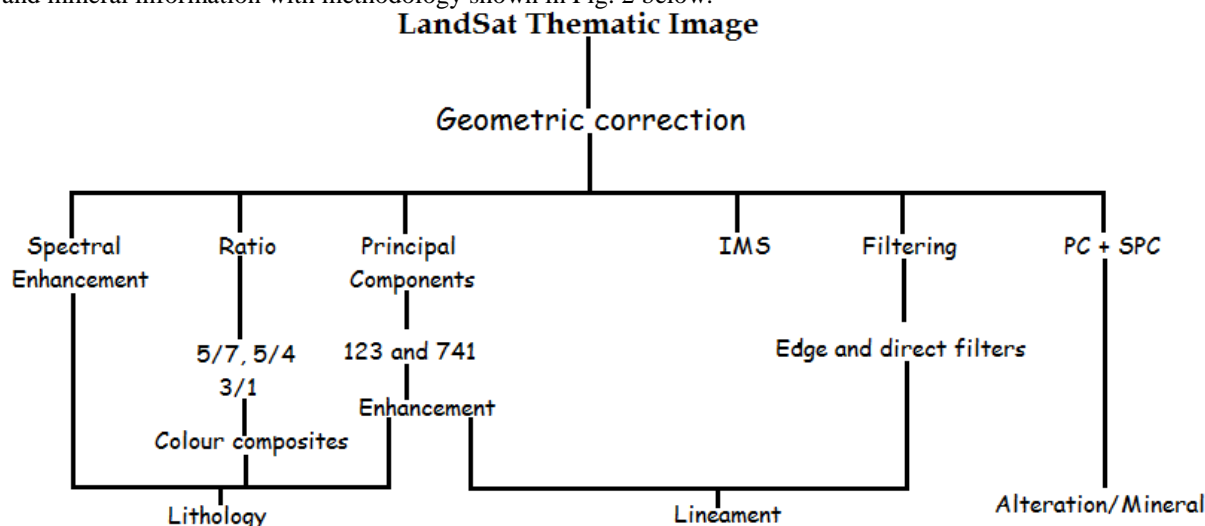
and mineral information with methodology shown in Fig. 2 below.

LandSat Thematic Image

Geometric correction

Spectral Enhancement

Ratio

5/7, 5/4
3/1

Colour composites

Principal Components

123 and 741

Enhancement

IMS

Filtering

Edge and direct filters

PC + SPC

Lithology

Lineament

Alteration/Mineral